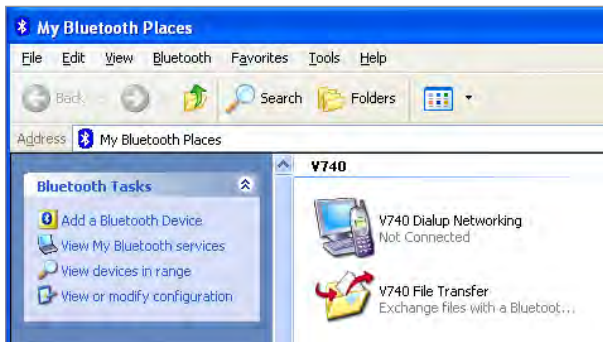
My Bluetooth Places

File Edit View Bluetooth Favorites Tools Help

Back Search Folders

Address My Bluetooth Places

Bluetooth Tasks

Add a Bluetooth Device
View My Bluetooth services
View devices in range
View or modify configuration

V740

V740 Dialup Networking
Not Connected

V740 File Transfer
Exchange files with a Bluetoot...